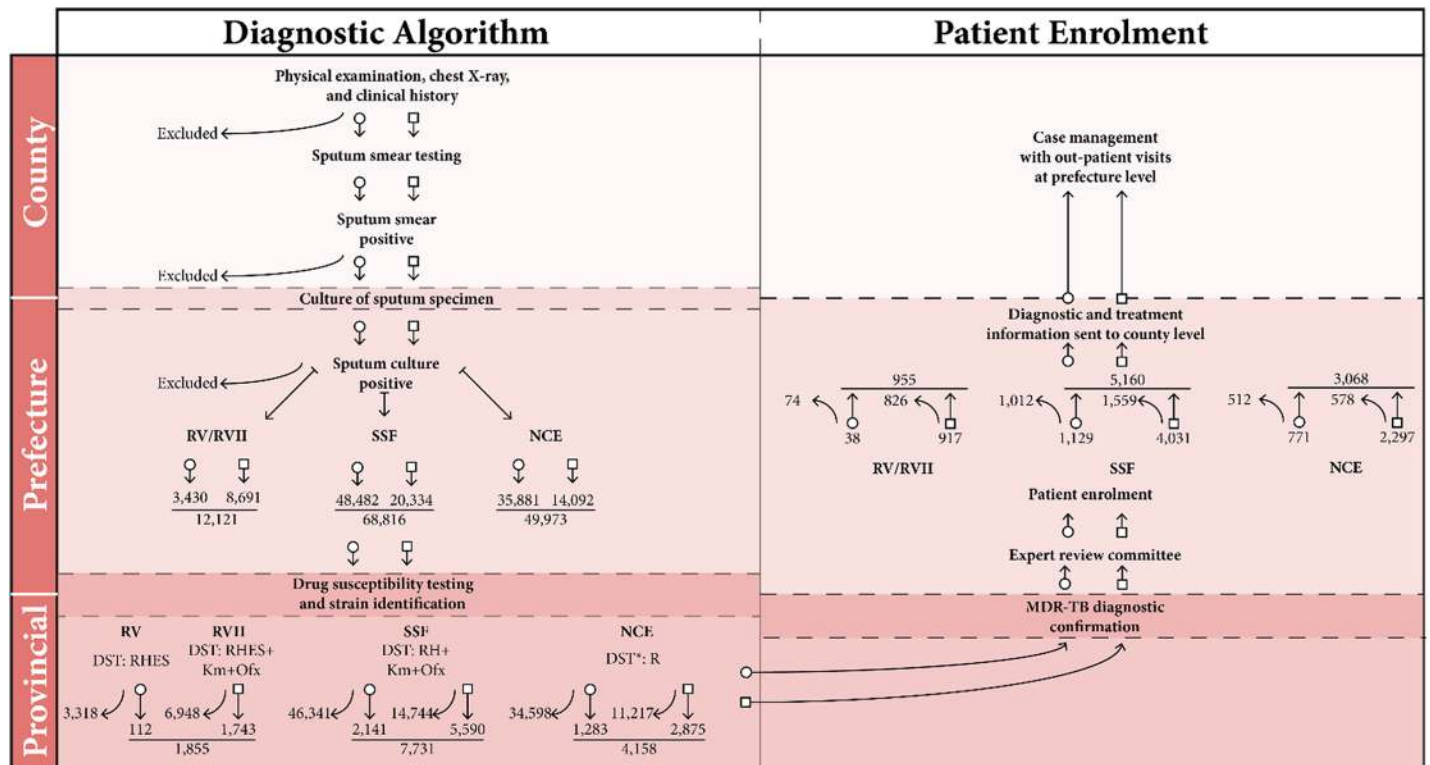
Diagnostic Algorithm

Patient Enrolment

County

Prefecture

Provincial

Physical examination, chest X-ray, and clinical history

Excluded

Sputum smear testing

Sputum smear positive

Excluded

Culture of sputum specimen

Sputum culture positive

Excluded

RV/RVII

SSF

NCE

3,430 8,691
12,121

48,482 20,334
68,816

35,881 14,092
49,973

Drug susceptibility testing and strain identification

RV
DST: RHES

RVII
DST: RHES+ Km+Ofx

SSF
DST: RH+ Km+Ofx

NCE
DST*: R

3,318
112
6,948
1,743
1,855

46,341
2,141
14,744
5,590
7,731

34,598
1,283
11,217
2,875
4,158

Case management with out-patient visits at prefecture level

Diagnostic and treatment information sent to county level

955
74
826
38
917
RV/RVII

5,160
1,012
1,559
1,129
4,031
SSF

3,068
512
578
771
2,297
NCE

Patient enrolment

Expert review committee

MDR-TB diagnostic confirmation